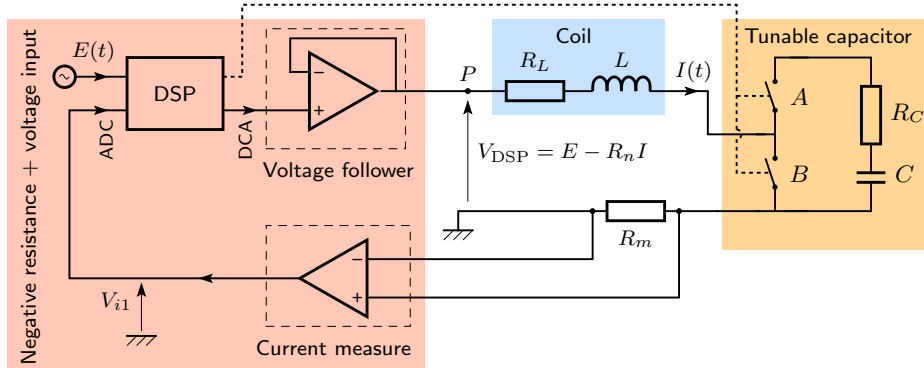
Negative resistance + voltage input

$E(t)$

DSP

ADC

DCA

Voltage follower

$P$

Coil

$R_L$

$L$

$I(t)$

Tunable capacitor

$A$

$B$

$R_C$

$C$

$V_{\text{DSP}} = E - R_n I$

$R_m$

$V_{i1}$

Current measure